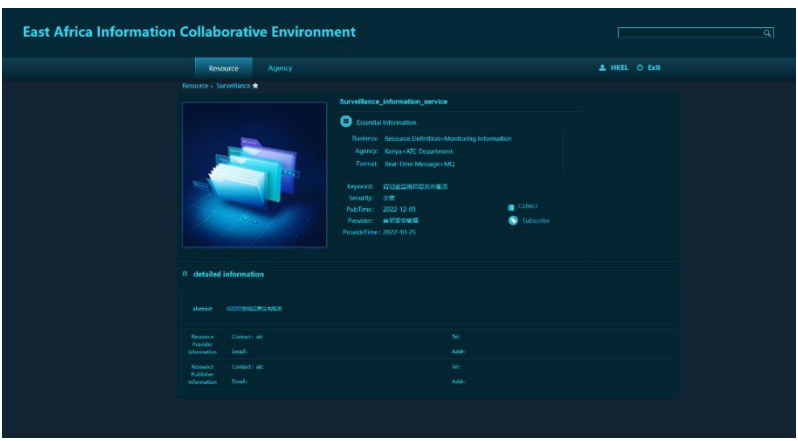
East Africa Information Collaborative Environment

Resource Agency

HKEL Exit

Resource » Surveillance

Surveillance_information_service

Essential Information

Business: Resource Definition>Monitoring Information
Agency: Kenya>ATC Department
Format: Real-Time Message>MQ

Keyword: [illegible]
Security: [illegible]
PubTime: 2022-12-09
Provider: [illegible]
ProvideTime: 2022-10-25

Collect
Subscribe

detailed information

abstract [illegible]

| Resource Provider Information | Contact: atc | Tel: |
|---|---|---|
| | Email: | Addr: |
| Resource Publisher Information | Contact: atc | tel: |
| | Email: | Addr: |